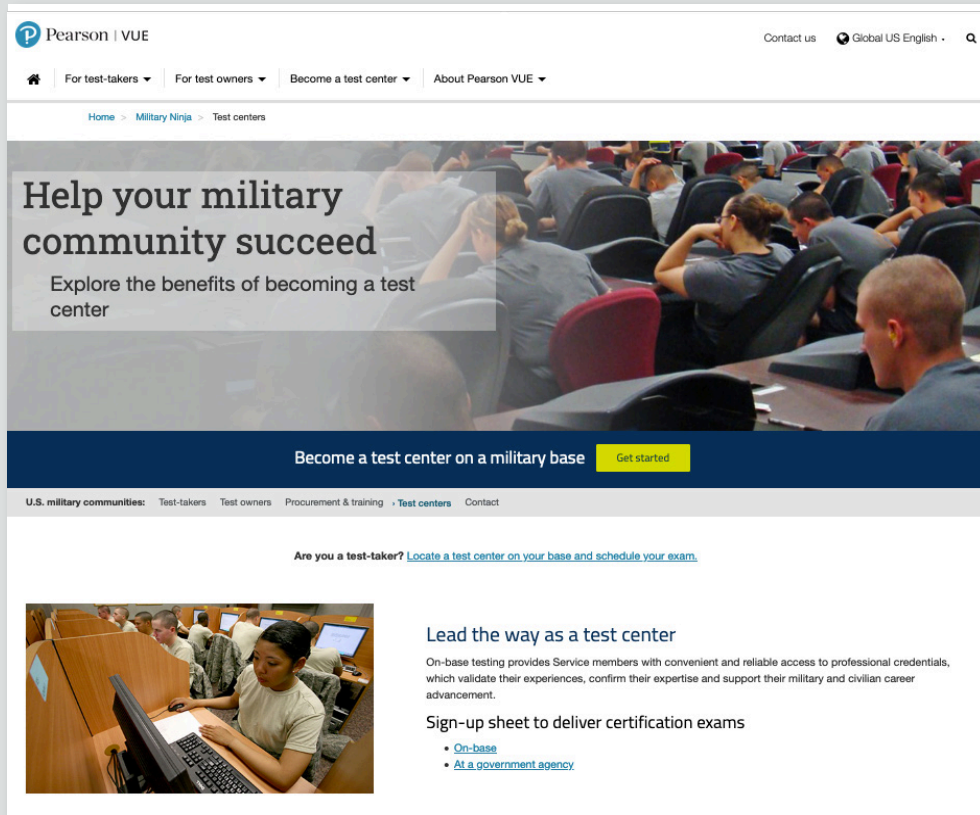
Pearson | VUE

Contact us Global US English

For test-takers For test owners Become a test center About Pearson VUE

Home > Military Ninja > Test centers

Help your military community succeed

Explore the benefits of becoming a test center

Become a test center on a military base Get started

U.S. military communities: Test-takers Test owners Procurement & training › Test centers Contact

Are you a test-taker? Locate a test center on your base and schedule your exam.

Lead the way as a test center

On-base testing provides Service members with convenient and reliable access to professional credentials, which validate their experiences, confirm their expertise and support their military and civilian career advancement.

Sign-up sheet to deliver certification exams

- On-base
- At a government agency